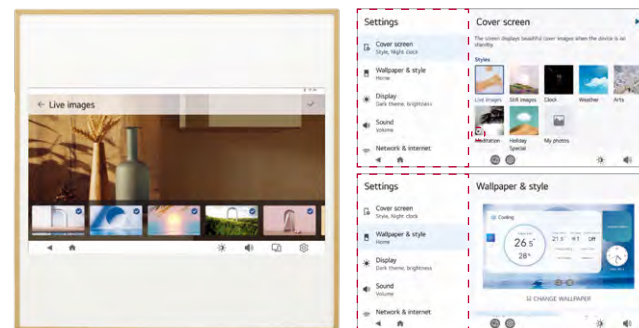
← Live images

Settings

Cover screen
Style, Night clock

Wallpaper & style
Home

Display
Dark theme, brightness

Sound
Volume

Network & internet

Cover screen

The screen displays beautiful cover images when the device is on standby

Styles

Live images
Still images
Clock
Weather
Arts
Meditation
Holiday Special
My photos

Settings

Cover screen
Style, Night clock

Wallpaper & style
Home

Display
Dark theme, brightness

Sound
Volume

Network & internet

Wallpaper & style

Cooling
26.5°
28°
21.5°
Off

CHANGE WALLPAPER